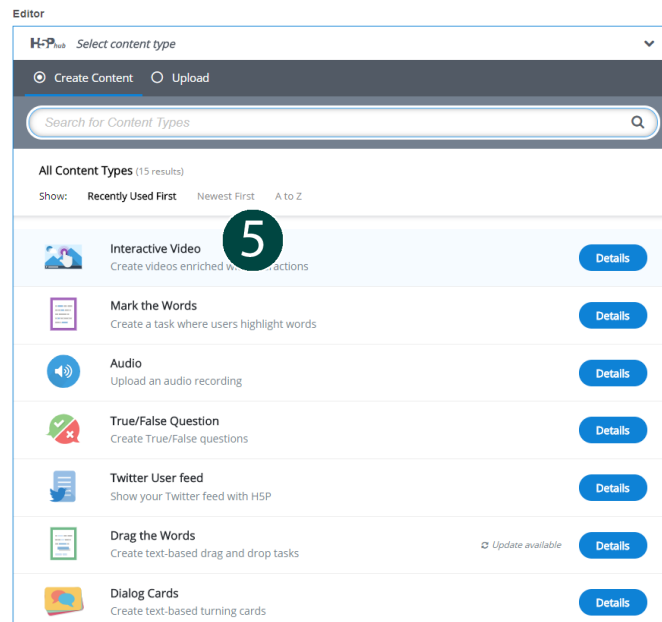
Editor

H5P hub Select content type

Create Content Upload

Search for Content Types

All Content Types (15 results)

Show: Recently Used First Newest First A to Z

5

Interactive Video
Create videos enriched w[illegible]ractions
Details

Mark the Words
Create a task where users highlight words
Details

Audio
Upload an audio recording
Details

True/False Question
Create True/False questions
Details

Twitter User feed
Show your Twitter feed with H5P
Details

Drag the Words
Create text-based drag and drop tasks
Update available
Details

Dialog Cards
Create text-based turning cards
Details